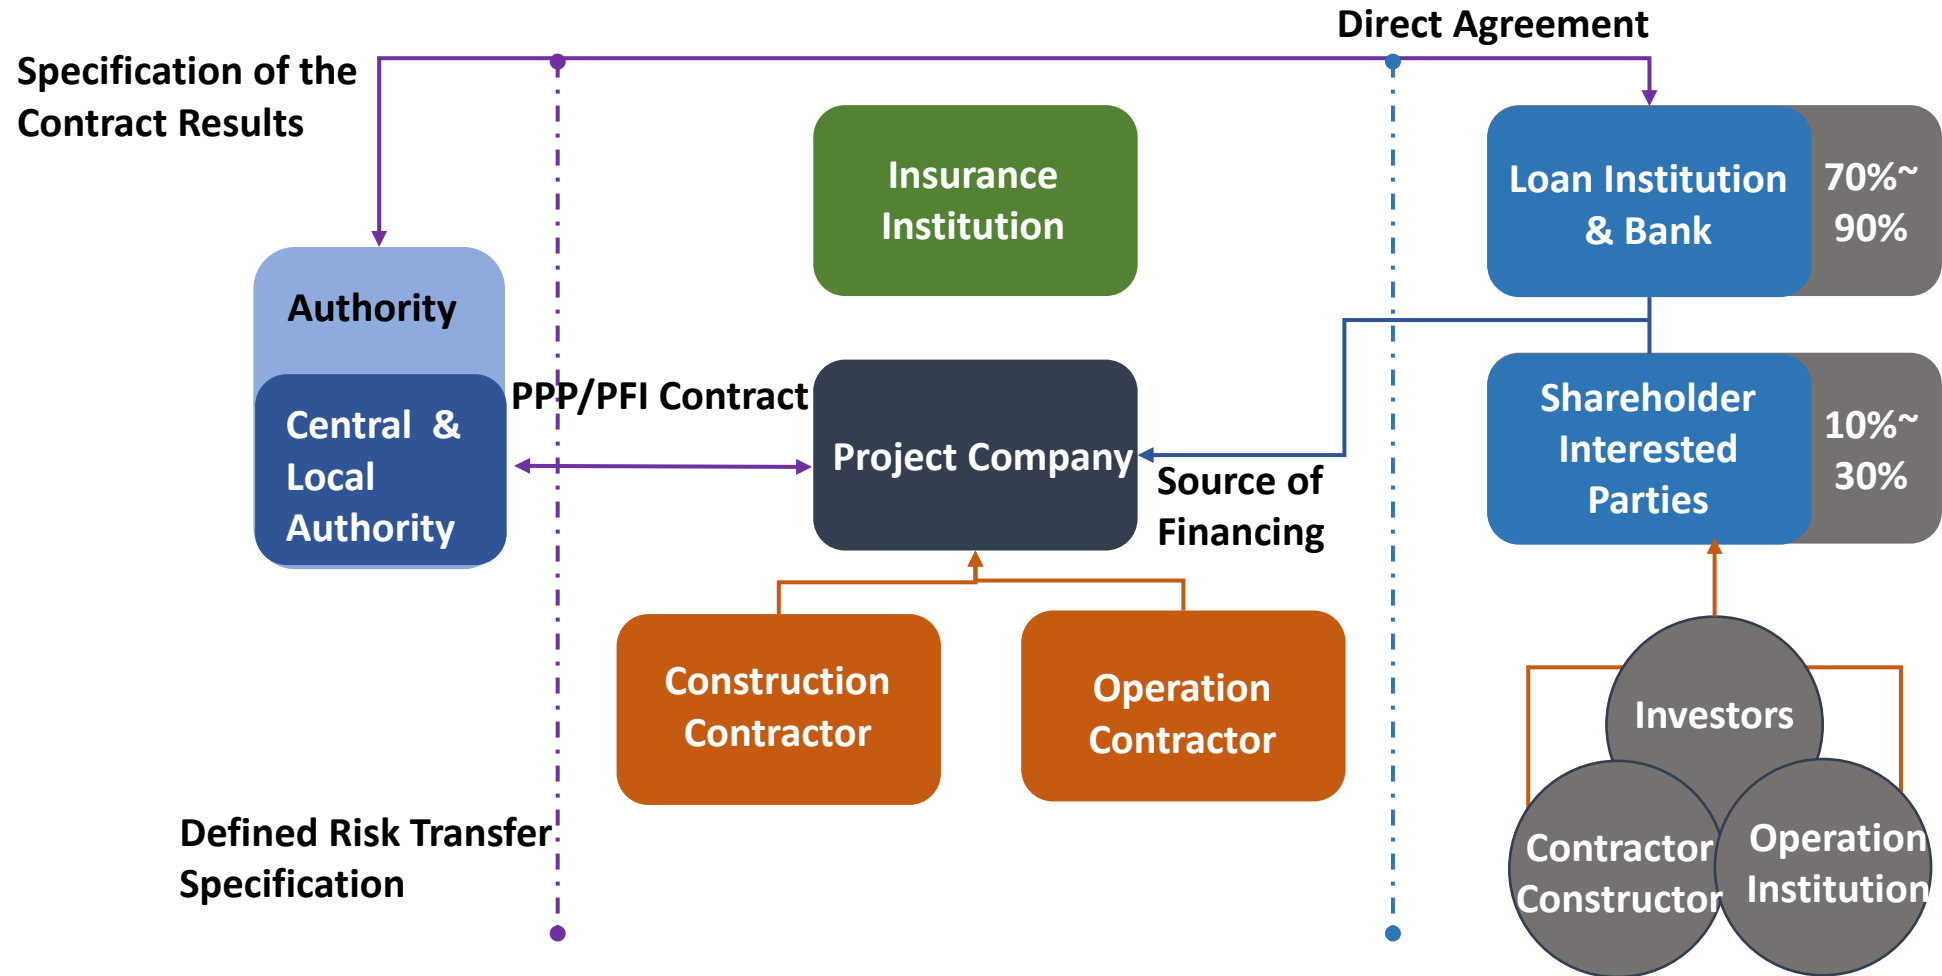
Direct Agreement

Specification of the Contract Results

Insurance Institution

Loan Institution & Bank

70%~ 90%

Authority

Central & Local Authority

PPP/PFI Contract

Project Company

Source of Financing

Shareholder Interested Parties

10%~ 30%

Construction Contractor

Operation Contractor

Investors

Contractor Constructor

Operation Institution

Defined Risk Transfer Specification